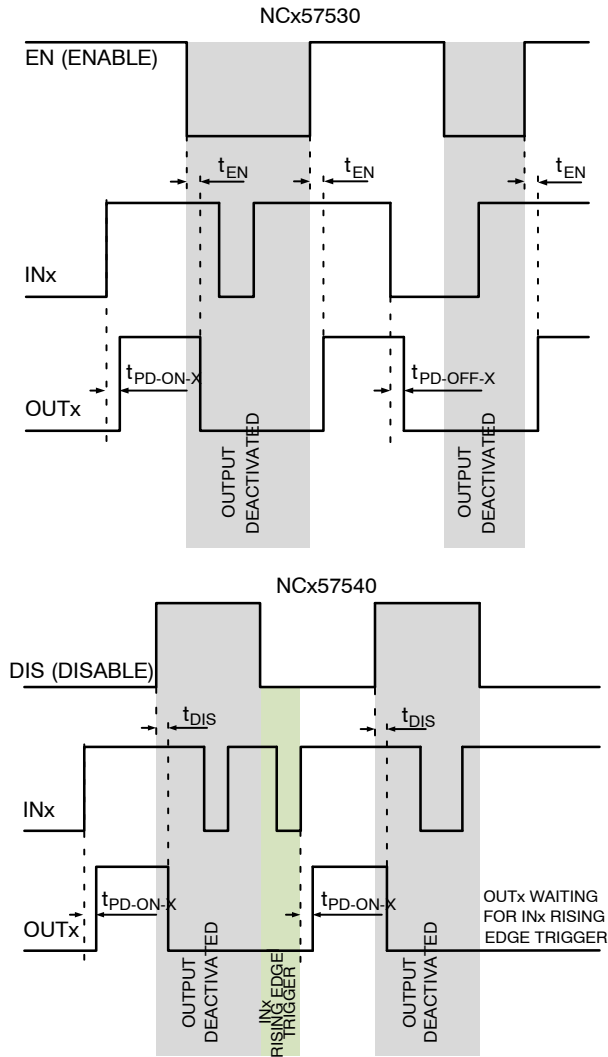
NCx57530

EN (ENABLE)

$t_{EN}$

$t_{EN}$

$t_{EN}$

INx

$t_{PD\text{-}ON\text{-}X}$

$t_{PD\text{-}OFF\text{-}X}$

OUTx

OUTPUT DEACTIVATED

OUTPUT DEACTIVATED

NCx57540

DIS (DISABLE)

$t_{DIS}$

$t_{DIS}$

INx

$t_{PD\text{-}ON\text{-}X}$

$t_{PD\text{-}ON\text{-}X}$

OUTx WAITING FOR INx RISING EDGE TRIGGER

OUTx

OUTPUT DEACTIVATED

INx RISING EDGE TRIGGER

OUTPUT DEACTIVATED